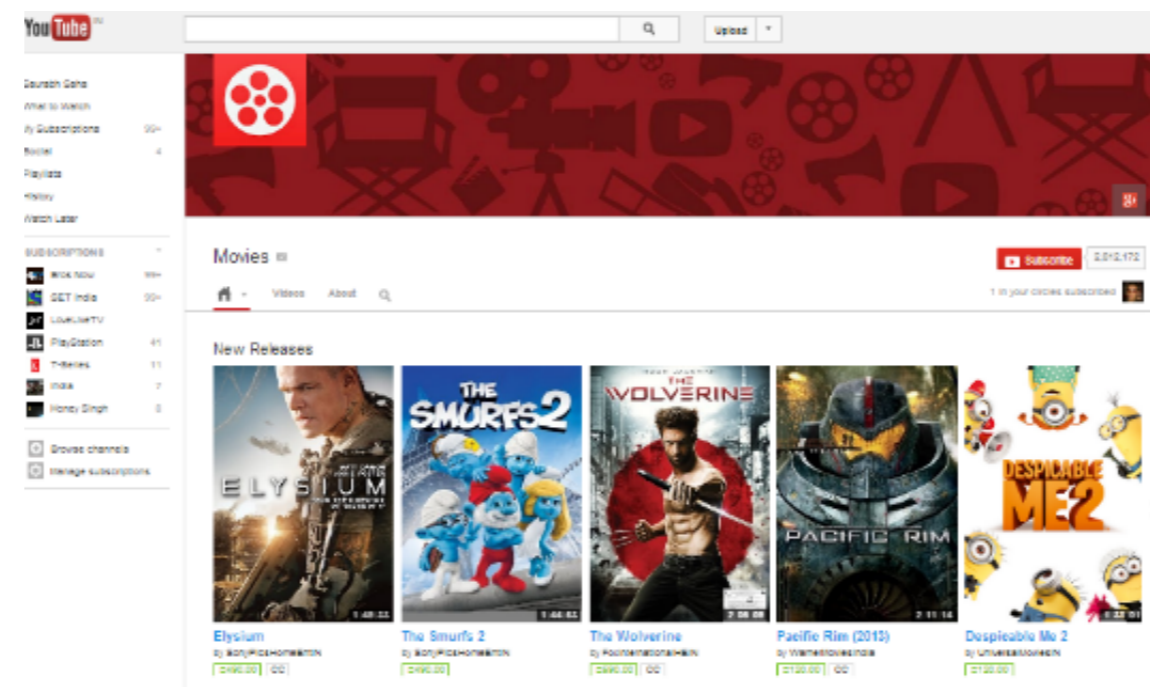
YouTube IN

Upload

Saurabh Saha
What to Watch
My Subscriptions 99+
Social 4
Playlists
History
Watch Later

SUBSCRIPTIONS
Brick Now 99+
SET India 99+
LoveLiveTV
PlayStation 41
T-Series 11
India 7
Honey Singh 8

Browse channels
Manage subscriptions

Movies

Subscribe 2,012,172

Videos About

1 in your circles subscribed

New Releases

ELYSIUM
1:49:33
Elysium
By SonyPicsHomeEntIN
₹490.00 CC

THE SMURFS 2
1:44:53
The Smurfs 2
By SonyPicsHomeEntIN
₹490.00

THE WOLVERINE
2:06:08
The Wolverine
By FoxInternationalHEIN
₹490.00 CC

PACIFIC RIM
2:11:14
Pacific Rim (2013)
By WarnerMoviesIndia
₹120.00 CC

DESPICABLE ME 2
1:38:00
Despicable Me 2
By UniversalMoviesIN
₹120.00